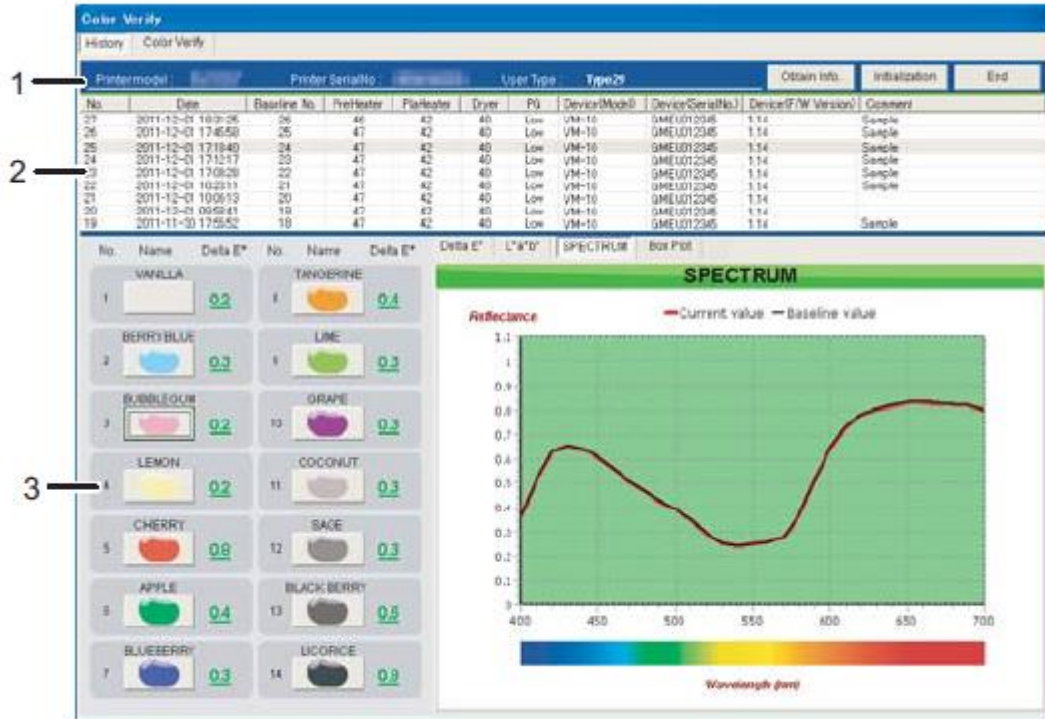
Color Verify

History Color Verify

1

Printer model : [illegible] Printer SerialNo : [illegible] User Type : Type29

Obtain Info. Initialization End

2

| No. | Date | Baseline No. | PreHeater | PlaHeater | Dryer | PG | Device(Model) | Device(SerialNo.) | Device(F/W Version) | Comment |
|---|---|---|---|---|---|---|---|---|---|---|
| 27 | 2011-12-01 18:01:25 | 26 | 46 | 42 | 40 | Low | VM-10 | GMEU012345 | 1.14 | Sample |
| 26 | 2011-12-01 17:45:58 | 25 | 47 | 42 | 40 | Low | VM-10 | GMEU012345 | 1.14 | Sample |
| 25 | 2011-12-01 17:19:40 | 24 | 47 | 42 | 40 | Low | VM-10 | GMEU012345 | 1.14 | Sample |
| 24 | 2011-12-01 17:12:17 | 23 | 47 | 42 | 40 | Low | VM-10 | GMEU012345 | 1.14 | Sample |
| 23 | 2011-12-01 17:09:28 | 22 | 47 | 42 | 40 | Low | VM-10 | GMEU012345 | 1.14 | Sample |
| 22 | 2011-12-01 10:23:11 | 21 | 47 | 42 | 40 | Low | VM-10 | GMEU012345 | 1.14 | Sample |
| 21 | 2011-12-01 10:06:13 | 20 | 47 | 42 | 40 | Low | VM-10 | GMEU012345 | 1.14 | |
| 20 | 2011-12-01 09:59:41 | 19 | 47 | 42 | 40 | Low | VM-10 | GMEU012345 | 1.14 | |
| 19 | 2011-11-30 17:55:52 | 18 | 47 | 42 | 40 | Low | VM-10 | GMEU012345 | 1.14 | Sample |

| No. | Name | Delta E* | No. | Name | Delta E* |
|---|---|---|---|---|---|
| 1 | VANILLA | 0.2 | 8 | TANGERINE | 0.4 |
| 2 | BERRY BLUE | 0.3 | 9 | LIME | 0.3 |
| 3 | BUBBLEGUM | 0.2 | 10 | GRAPE | 0.2 |
| 4 | LEMON | 0.2 | 11 | COCONUT | 0.3 |
| 5 | CHERRY | 0.8 | 12 | SAGE | 0.3 |
| 6 | APPLE | 0.4 | 13 | BLACK BERRY | 0.5 |
| 7 | BLUEBERRY | 0.3 | 14 | LICORICE | 0.9 |

3

Delta E* L*a*b* SPECTRUM Box Plot

SPECTRUM

Reflectance

Current value Baseline value

1.1 1 0.9 0.8 0.7 0.6 0.5 0.4 0.3 0.2 0.1 0

400 450 500 550 600 650 700

Wavelength (nm)